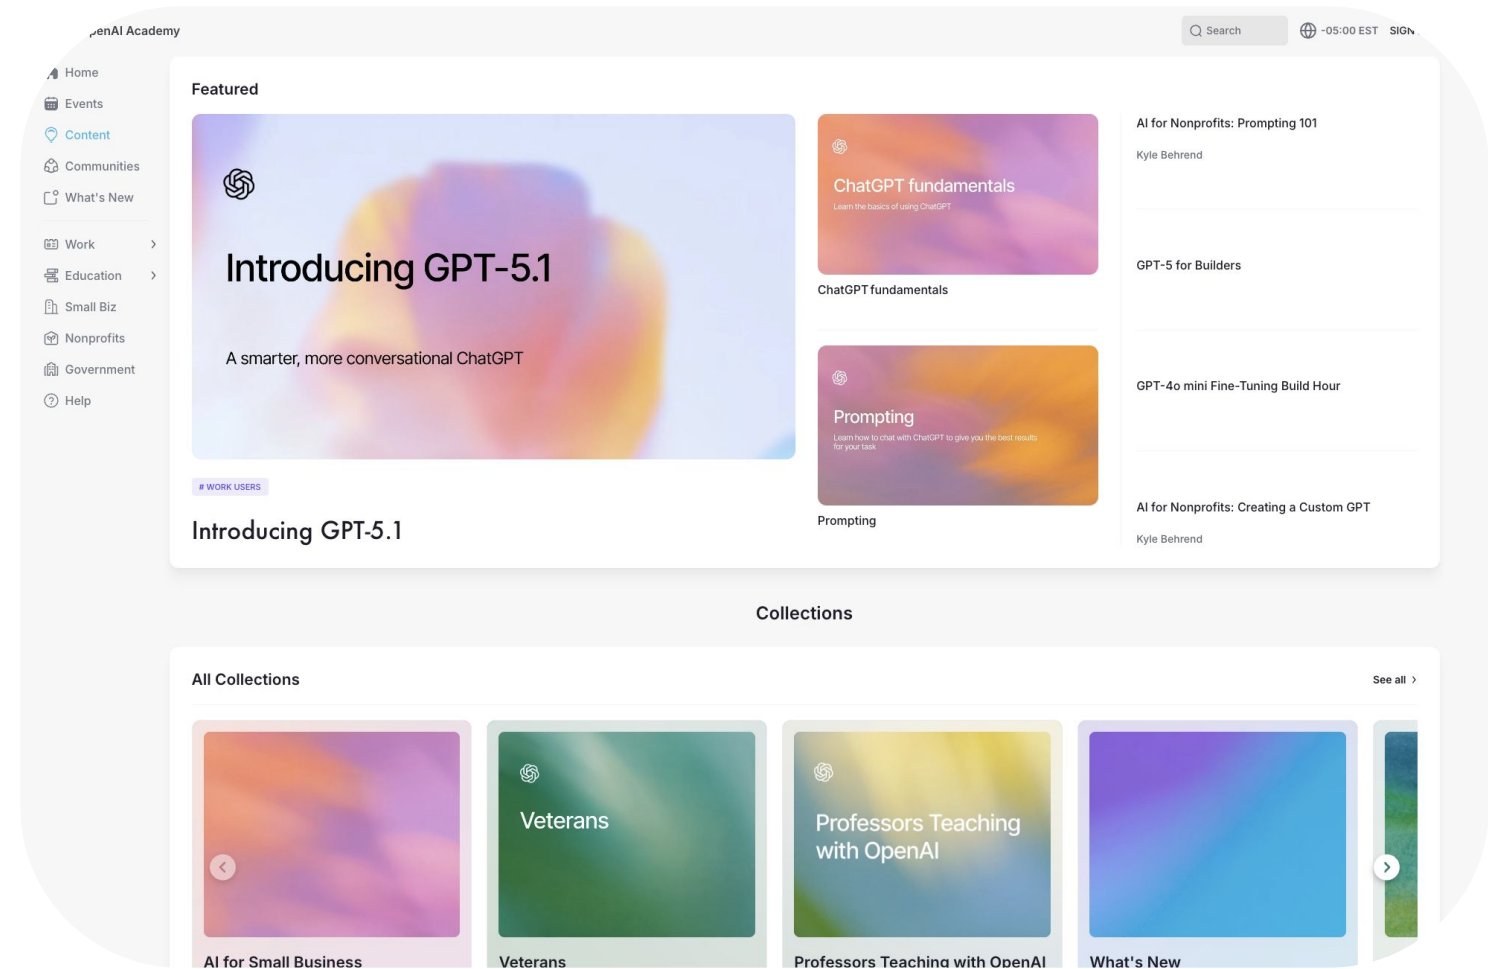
penAI Academy

Search

-05:00 EST SIGN

Home
Events
Content
Communities
What's New

Work
Education
Small Biz
Nonprofits
Government
Help

Featured

Introducing GPT-5.1

A smarter, more conversational ChatGPT

# WORK USERS

Introducing GPT-5.1

ChatGPT fundamentals
Learn the basics of using ChatGPT

ChatGPT fundamentals

Prompting
Learn how to chat with ChatGPT to give you the best results for your task

Prompting

AI for Nonprofits: Prompting 101
Kyle Behrend

GPT-5 for Builders

GPT-4o mini Fine-Tuning Build Hour

AI for Nonprofits: Creating a Custom GPT
Kyle Behrend

Collections

All Collections

See all

AI for Small Business

Veterans

Veterans

Professors Teaching with OpenAI

Professors Teaching with OpenAI

What's New